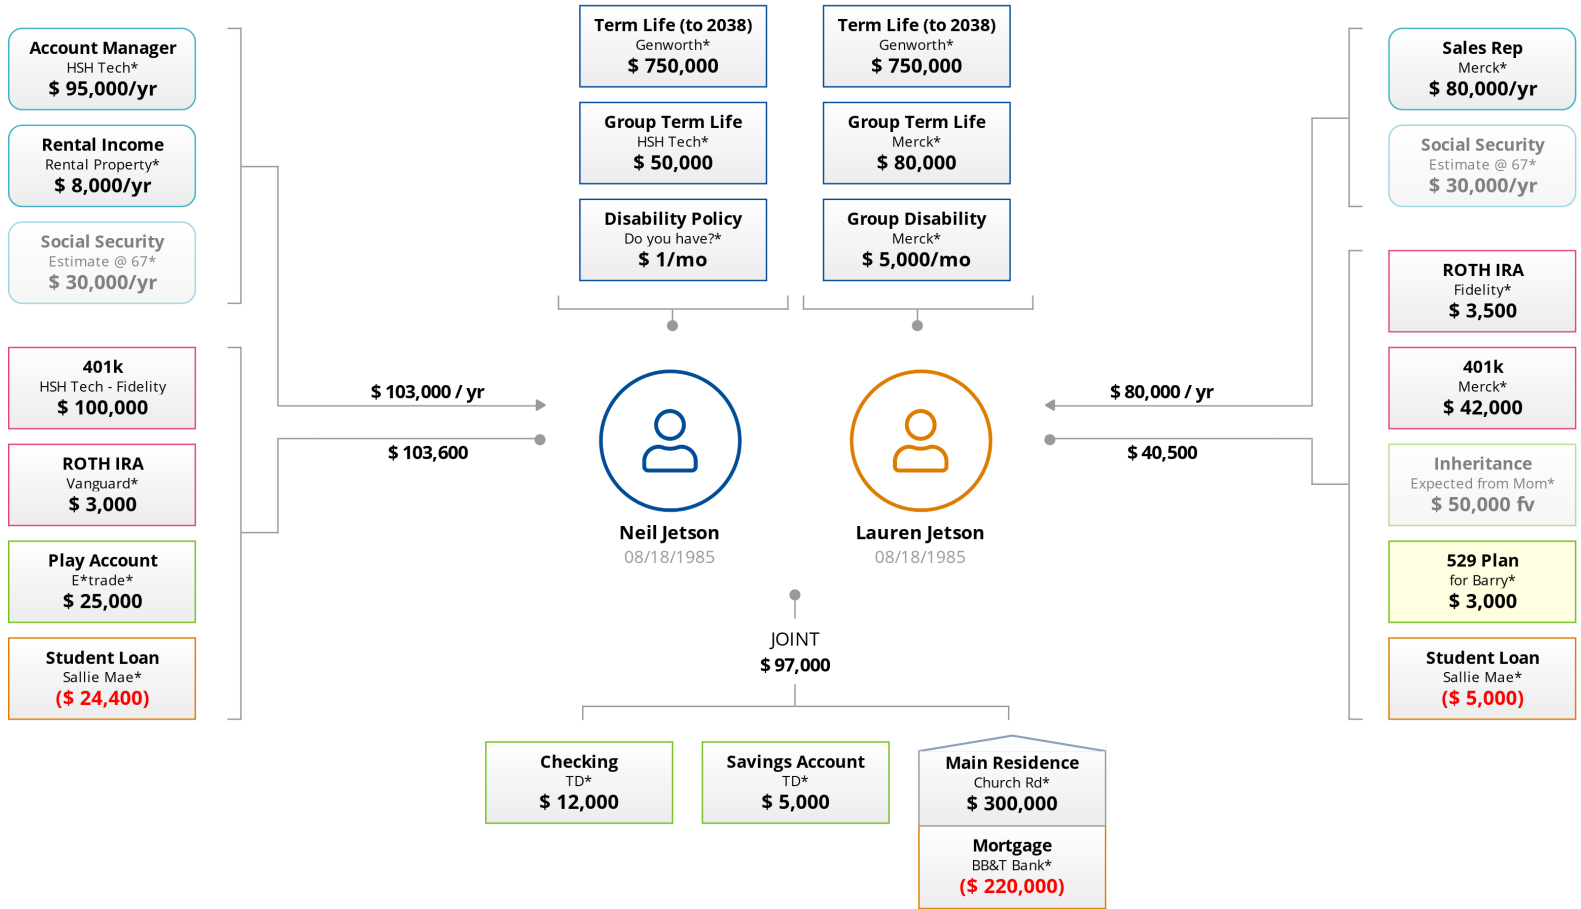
Account Manager
HSH Tech*
$ 95,000/yr

Rental Income
Rental Property*
$ 8,000/yr

Social Security
Estimate @ 67*
$ 30,000/yr

401k
HSH Tech - Fidelity
$ 100,000

ROTH IRA
Vanguard*
$ 3,000

Play Account
E*trade*
$ 25,000

Student Loan
Sallie Mae*
($ 24,400)

Term Life (to 2038)
Genworth*
$ 750,000

Group Term Life
HSH Tech*
$ 50,000

Disability Policy
Do you have?*
$ 1/mo

Term Life (to 2038)
Genworth*
$ 750,000

Group Term Life
Merck*
$ 80,000

Group Disability
Merck*
$ 5,000/mo

$ 103,000 / yr

$ 103,600

Neil Jetson
08/18/1985

Lauren Jetson
08/18/1985

$ 80,000 / yr

$ 40,500

JOINT
$ 97,000

Checking
TD*
$ 12,000

Savings Account
TD*
$ 5,000

Main Residence
Church Rd*
$ 300,000

Mortgage
BB&T Bank*
($ 220,000)

Sales Rep
Merck*
$ 80,000/yr

Social Security
Estimate @ 67*
$ 30,000/yr

ROTH IRA
Fidelity*
$ 3,500

401k
Merck*
$ 42,000

Inheritance
Expected from Mom*
$ 50,000 fv

529 Plan
for Barry*
$ 3,000

Student Loan
Sallie Mae*
($ 5,000)